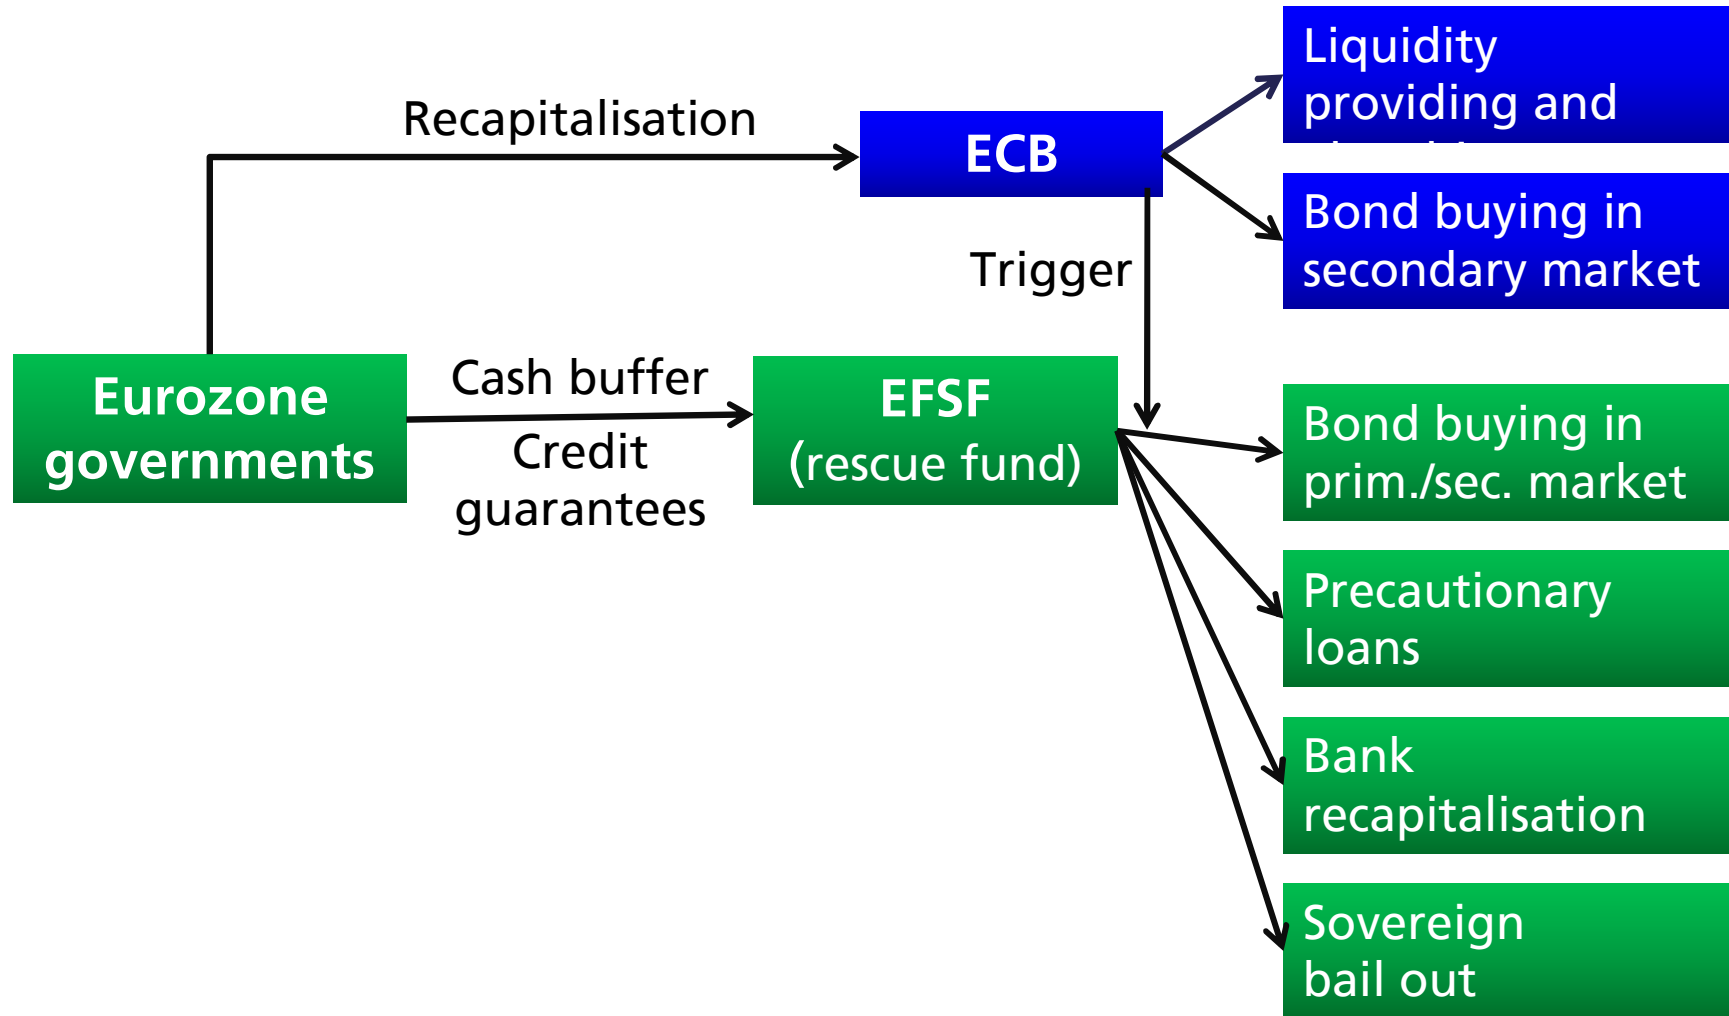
Recapitalisation

ECB

Liquidity providing and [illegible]

Bond buying in secondary market

Trigger

Eurozone governments

Cash buffer

Credit guarantees

EFSF (rescue fund)

Bond buying in prim./sec. market

Precautionary loans

Bank recapitalisation

Sovereign bail out